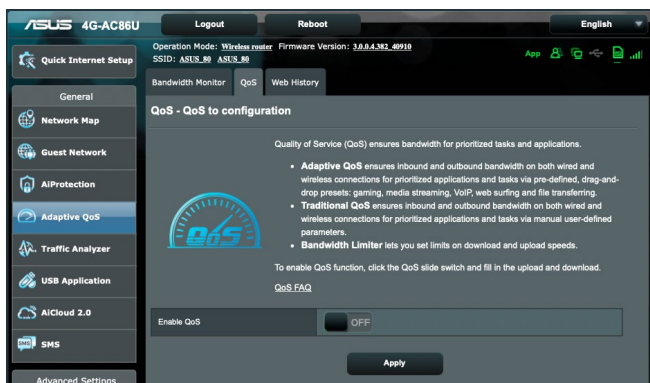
ASUS 4G-AC86U

Logout

Reboot

English

Quick Internet Setup

Operation Mode: Wireless router Firmware Version: 3.0.0.4.382_40910
SSID: ASUS_80 ASUS_80

App

General

Network Map

Guest Network

AiProtection

Adaptive QoS

Traffic Analyzer

USB Application

AiCloud 2.0

SMS

Advanced Settings

Bandwidth Monitor QoS Web History

QoS - QoS to configuration

QoS

Quality of Service (QoS) ensures bandwidth for prioritized tasks and applications.

• **Adaptive QoS** ensures inbound and outbound bandwidth on both wired and wireless connections for prioritized applications and tasks via pre-defined, drag-and-drop presets: gaming, media streaming, VoIP, web surfing and file transferring.
• **Traditional QoS** ensures inbound and outbound bandwidth on both wired and wireless connections for prioritized applications and tasks via manual user-defined parameters.
• **Bandwidth Limiter** lets you set limits on download and upload speeds.

To enable QoS function, click the QoS slide switch and fill in the upload and download.

QoS FAQ

Enable QoS

OFF

Apply